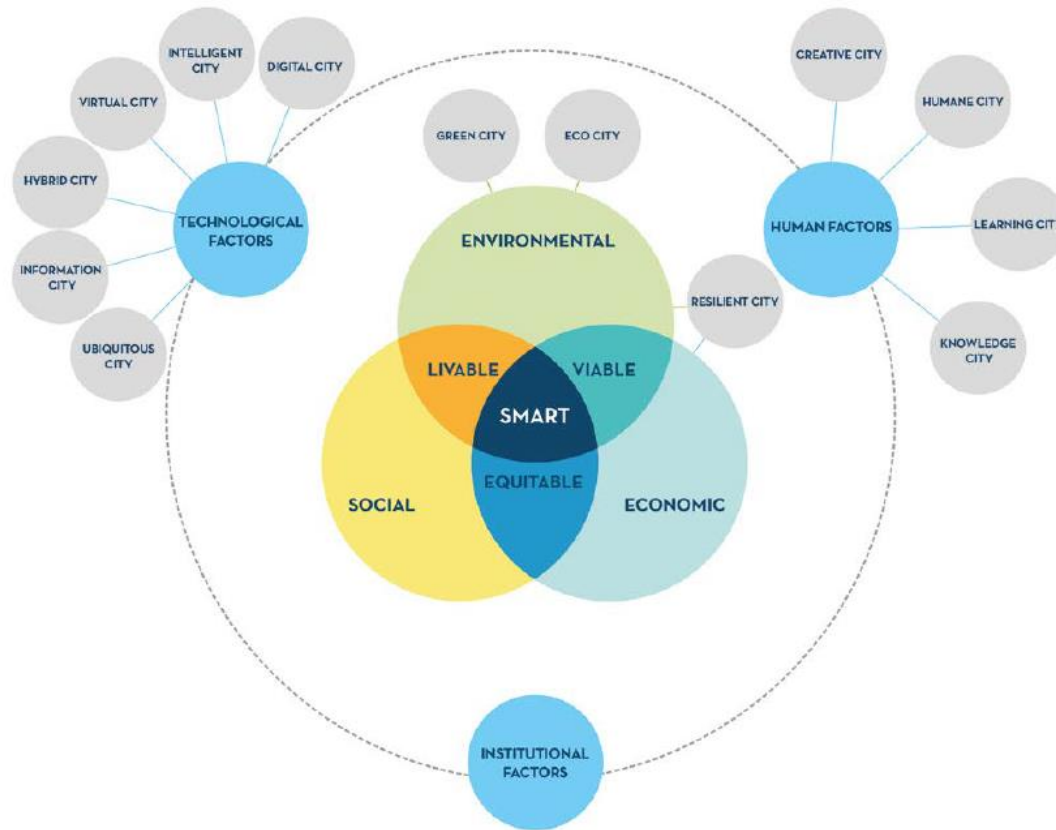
INTELLIGENT CITY

DIGITAL CITY

VIRTUAL CITY

HYBRID CITY

TECHNOLOGICAL FACTORS

INFORMATION CITY

UBIQUITOUS CITY

GREEN CITY

ECO CITY

CREATIVE CITY

HUMANE CITY

HUMAN FACTORS

LEARNING CIT

KNOWLEDGE CITY

RESILIENT CITY

ENVIRONMENTAL

LIVABLE

VIABLE

SMART

EQUITABLE

SOCIAL

ECONOMIC

INSTITUTIONAL FACTORS